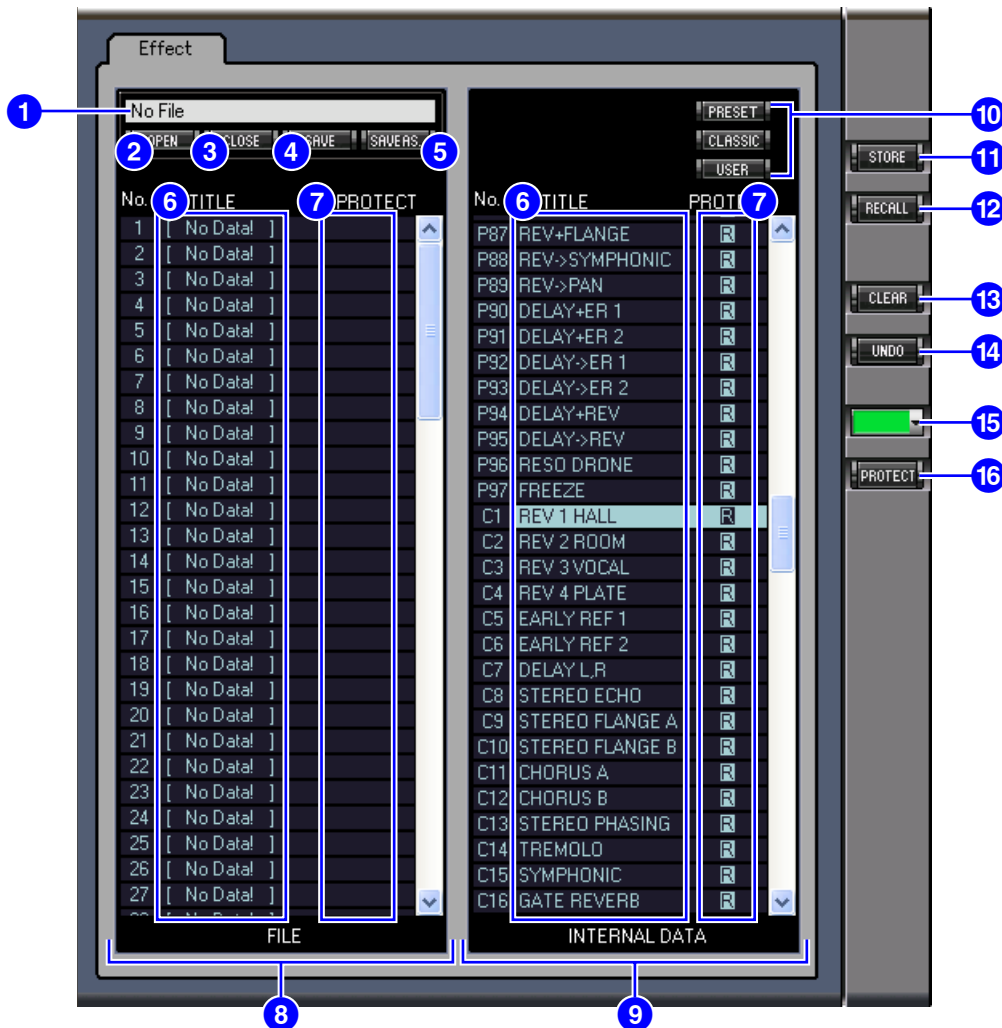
Effect

1 No File

2 OPEN 3 CLOSE 4 SAVE 5 SAVE AS...

No. 6 TITLE 7 PROTECT

| No. | TITLE |
|---|---|
| 1 | [ No Data! ] |
| 2 | [ No Data! ] |
| 3 | [ No Data! ] |
| 4 | [ No Data! ] |
| 5 | [ No Data! ] |
| 6 | [ No Data! ] |
| 7 | [ No Data! ] |
| 8 | [ No Data! ] |
| 9 | [ No Data! ] |
| 10 | [ No Data! ] |
| 11 | [ No Data! ] |
| 12 | [ No Data! ] |
| 13 | [ No Data! ] |
| 14 | [ No Data! ] |
| 15 | [ No Data! ] |
| 16 | [ No Data! ] |
| 17 | [ No Data! ] |
| 18 | [ No Data! ] |
| 19 | [ No Data! ] |
| 20 | [ No Data! ] |
| 21 | [ No Data! ] |
| 22 | [ No Data! ] |
| 23 | [ No Data! ] |
| 24 | [ No Data! ] |
| 25 | [ No Data! ] |
| 26 | [ No Data! ] |
| 27 | [ No Data! ] |

FILE

8

PRESET
CLASSIC
USER
10

No. 6 TITLE PROT 7

| No. | TITLE | PROTECT |
|---|---|---|
| P87 | REV+FLANGE | R |
| P88 | REV->SYMPHONIC | R |
| P89 | REV->PAN | R |
| P90 | DELAY+ER 1 | R |
| P91 | DELAY+ER 2 | R |
| P92 | DELAY->ER 1 | R |
| P93 | DELAY->ER 2 | R |
| P94 | DELAY+REV | R |
| P95 | DELAY->REV | R |
| P96 | RESO DRONE | R |
| P97 | FREEZE | R |
| C1 | REV 1 HALL | R |
| C2 | REV 2 ROOM | R |
| C3 | REV 3 VOCAL | R |
| C4 | REV 4 PLATE | R |
| C5 | EARLY REF 1 | R |
| C6 | EARLY REF 2 | R |
| C7 | DELAY L,R | R |
| C8 | STEREO ECHO | R |
| C9 | STEREO FLANGE A | R |
| C10 | STEREO FLANGE B | R |
| C11 | CHORUS A | R |
| C12 | CHORUS B | R |
| C13 | STEREO PHASING | R |
| C14 | TREMOLO | R |
| C15 | SYMPHONIC | R |
| C16 | GATE REVERB | R |

INTERNAL DATA

9

STORE 11
RECALL 12
CLEAR 13
UNDO 14
15
PROTECT 16